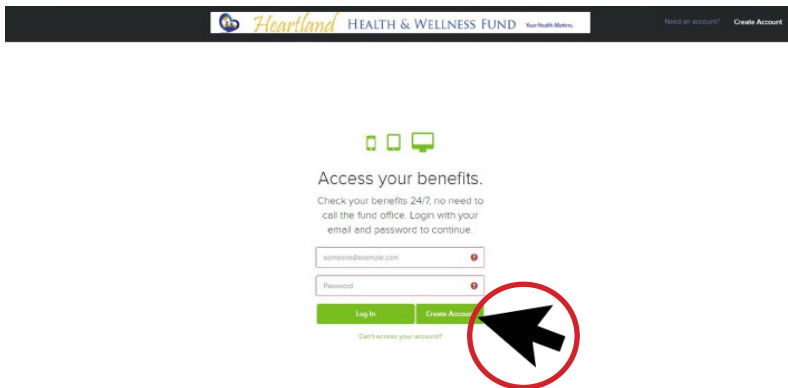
Heartland HEALTH & WELLNESS FUND Your Health Matters

Need an account? Create Account

Access your benefits.

Check your benefits 24/7, no need to call the fund office. Login with your email and password to continue.

someone@example.com

Password

Log In

Create Account

Can't access your account?